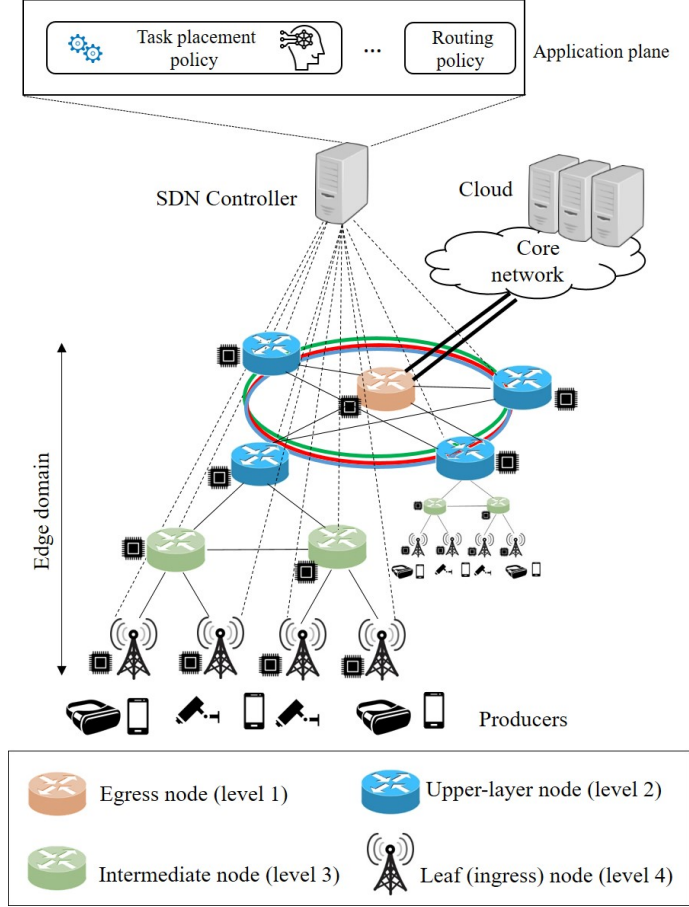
Task placement policy

...

Routing policy

Application plane

SDN Controller

Cloud

Core network

Edge domain

Producers

Egress node (level 1)

Upper-layer node (level 2)

Intermediate node (level 3)

Leaf (ingress) node (level 4)